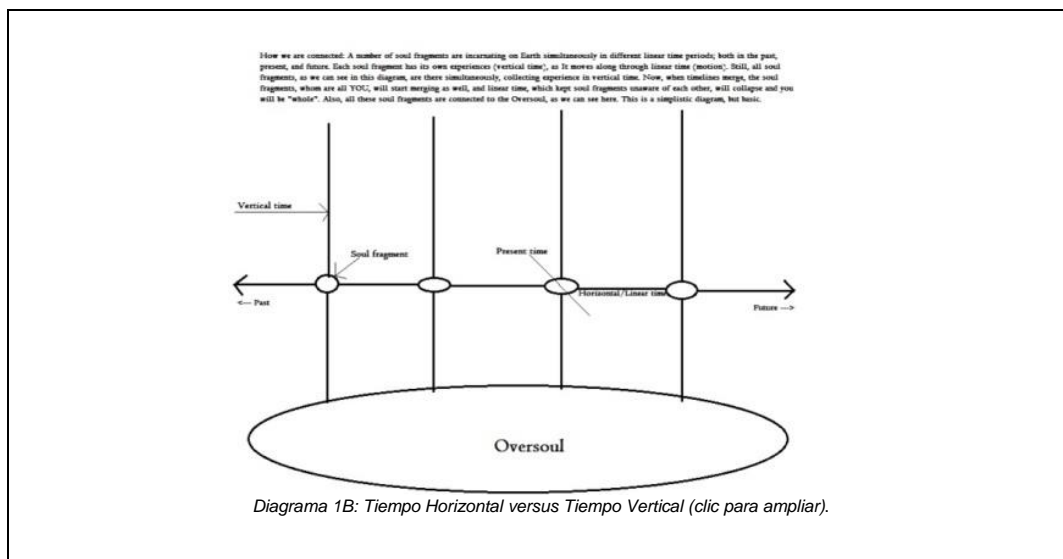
How we are connected: A number of soul fragments are incarnating on Earth simultaneously in different linear time periods; both in the past, present, and future. Each soul fragment has its own experiences (vertical time), as It moves along through linear time (motion). Still, all soul fragments, as we can see in this diagram, are there simultaneously, collecting experience in vertical time. Now, when timelines merge, the soul fragments, whom are all YOU, will start merging as well, and linear time, which kept soul fragments unaware of each other, will collapse and you will be "whole". Also, all these soul fragments are connected to the Oversoul, as we can see here. This is a simplistic diagram, but basic.

Vertical time

Soul fragment

Present time

Horizontal/Linear time

<--- Past

Future --->

Oversoul

Diagrama 1B: Tiempo Horizontal versus Tiempo Vertical (clic para ampliar).